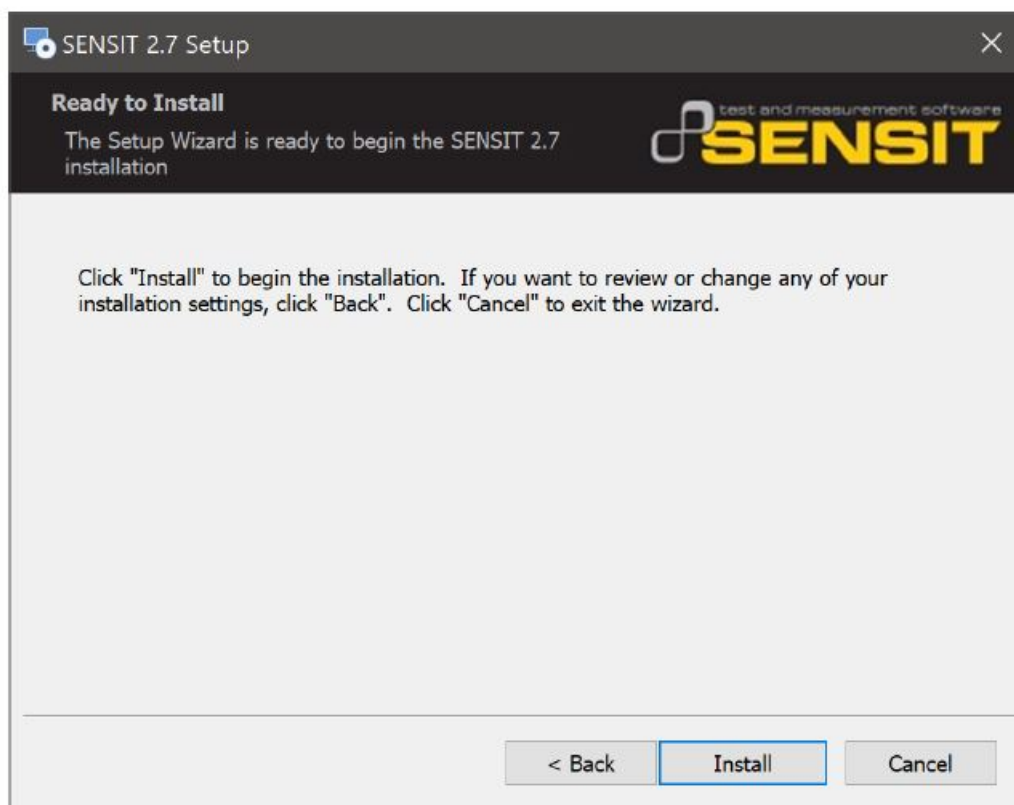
SENSIT 2.7 Setup

Ready to Install

The Setup Wizard is ready to begin the SENSIT 2.7 installation

test and measurement software
SENSIT

Click "Install" to begin the installation. If you want to review or change any of your installation settings, click "Back". Click "Cancel" to exit the wizard.

< Back
Install
Cancel